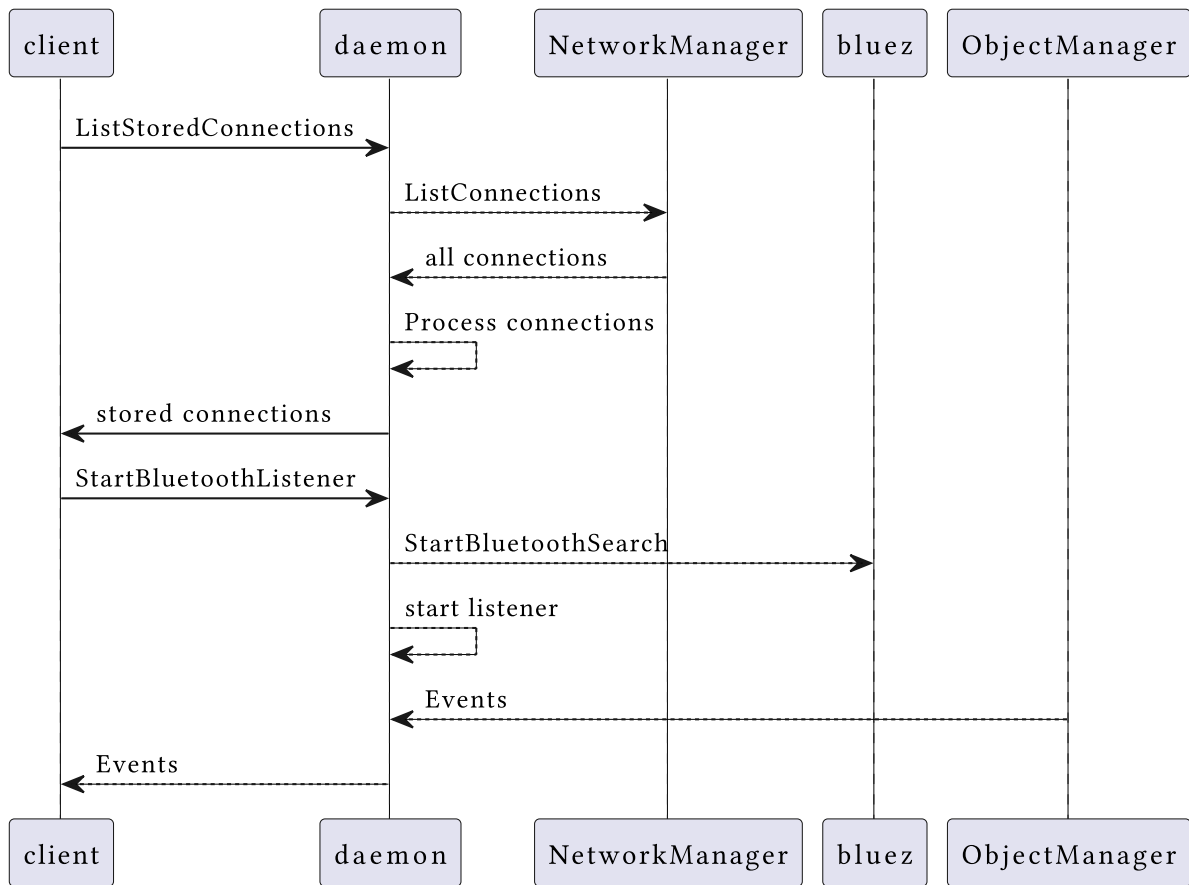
client

daemon

NetworkManager

bluez

ObjectManager

ListStoredConnections

ListConnections

all connections

Process connections

stored connections

StartBluetoothListener

StartBluetoothSearch

start listener

Events

Events

client

daemon

NetworkManager

bluez

ObjectManager